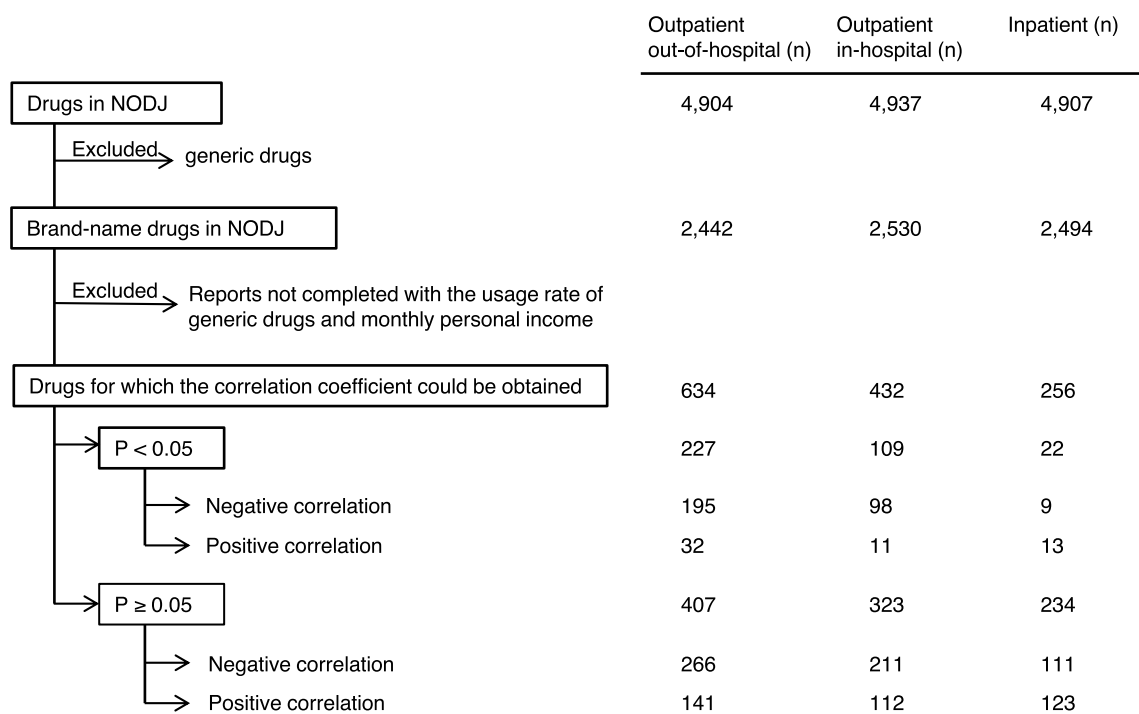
| | Outpatient out-of-hospital (n) | Outpatient in-hospital (n) | Inpatient (n) |
|---|---|---|---|
| Drugs in NODJ | 4,904 | 4,937 | 4,907 |
| Excluded → generic drugs | | | |
| Brand-name drugs in NODJ | 2,442 | 2,530 | 2,494 |
| Excluded → Reports not completed with the usage rate of generic drugs and monthly personal income | | | |
| Drugs for which the correlation coefficient could be obtained | 634 | 432 | 256 |
| P < 0.05 | 227 | 109 | 22 |
| Negative correlation | 195 | 98 | 9 |
| Positive correlation | 32 | 11 | 13 |
| P ≥ 0.05 | 407 | 323 | 234 |
| Negative correlation | 266 | 211 | 111 |
| Positive correlation | 141 | 112 | 123 |